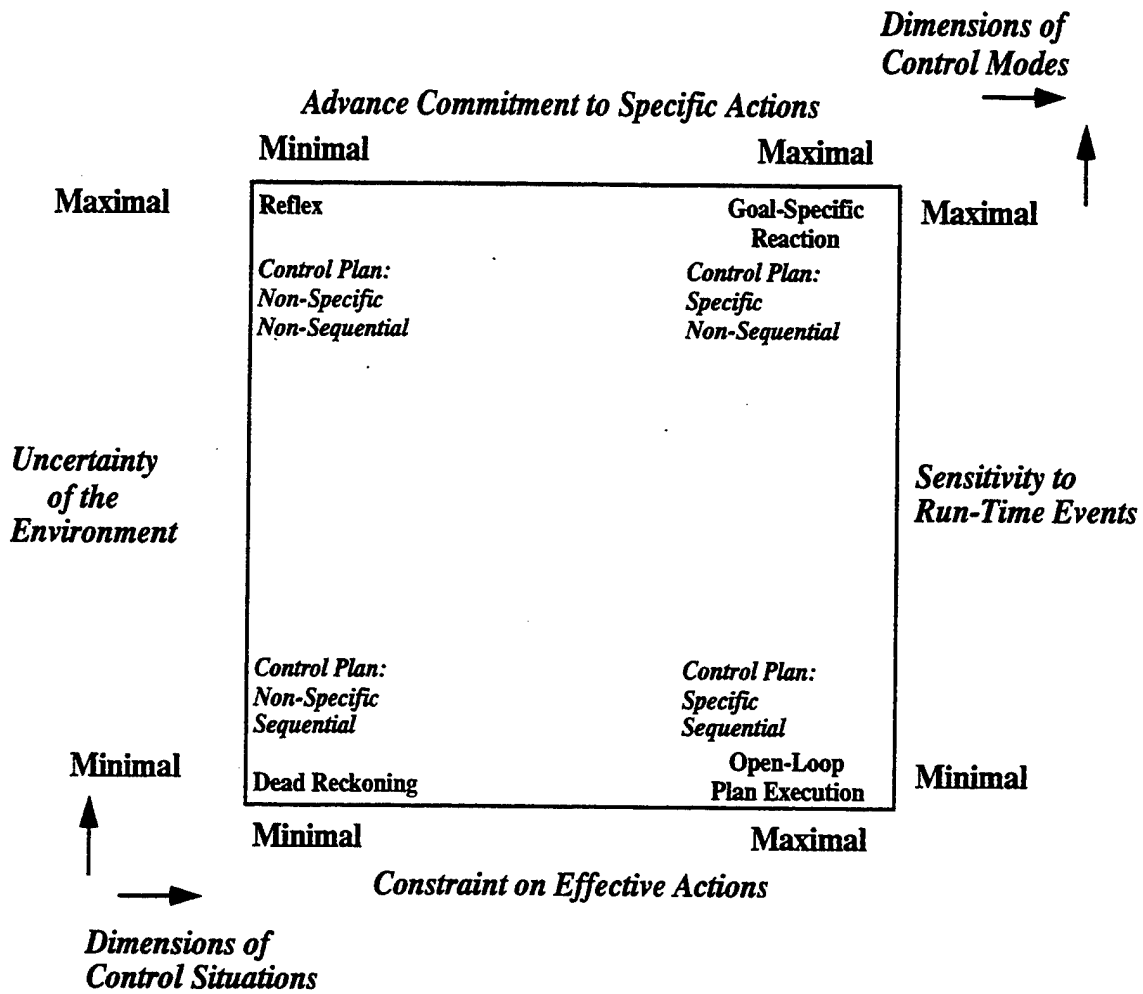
Dimensions of Control Modes

Advance Commitment to Specific Actions

Minimal

Maximal

Maximal

Reflex

Goal-Specific Reaction

Maximal

Control Plan: Non-Specific Non-Sequential

Control Plan: Specific Non-Sequential

Uncertainty of the Environment

Sensitivity to Run-Time Events

Control Plan: Non-Specific Sequential

Control Plan: Specific Sequential

Minimal

Dead Reckoning

Open-Loop Plan Execution

Minimal

Minimal

Maximal

Constraint on Effective Actions

Dimensions of Control Situations